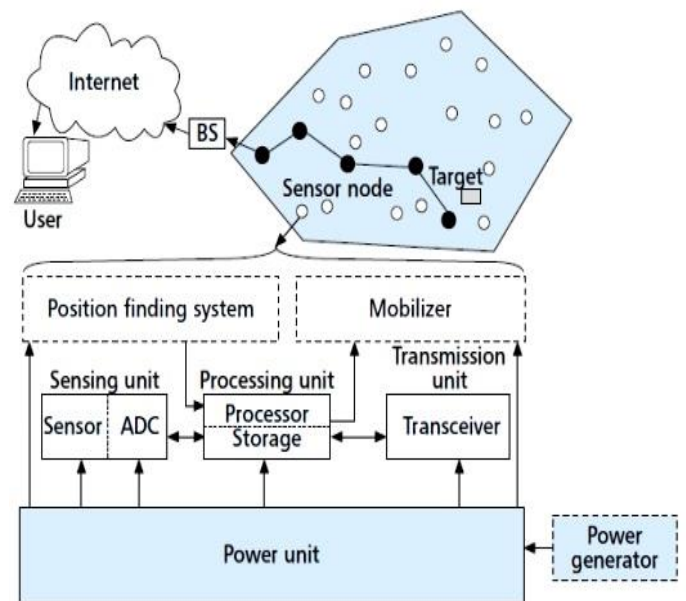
Internet

BS

User

Sensor node

Target

Position finding system

Mobilizer

Sensing unit

Processing unit

Transmission unit

Sensor

ADC

Processor

Storage

Transceiver

Power unit

Power generator